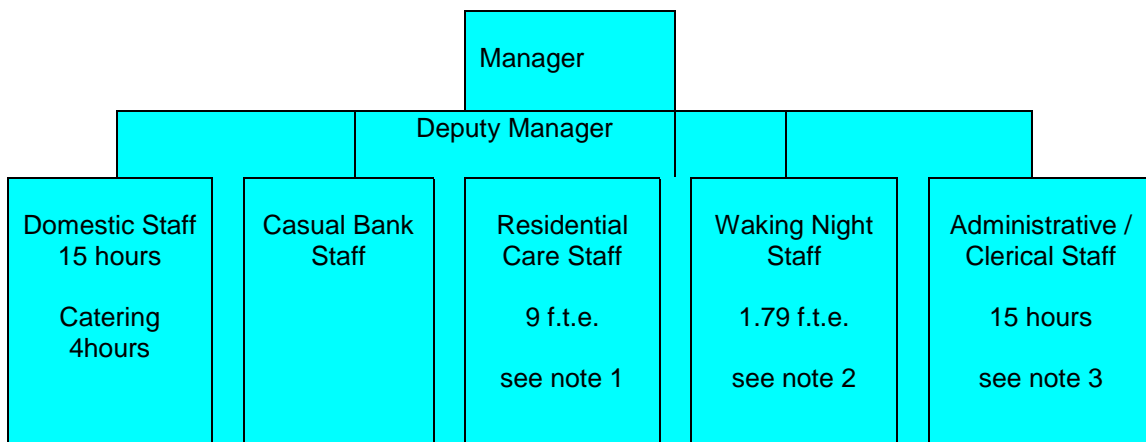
Manager

Deputy Manager

Domestic Staff 15 hours

Catering 4hours

Casual Bank Staff

Residential Care Staff

9 f.t.e.

see note 1

Waking Night Staff

1.79 f.t.e.

see note 2

Administrative / Clerical Staff

15 hours

see note 3